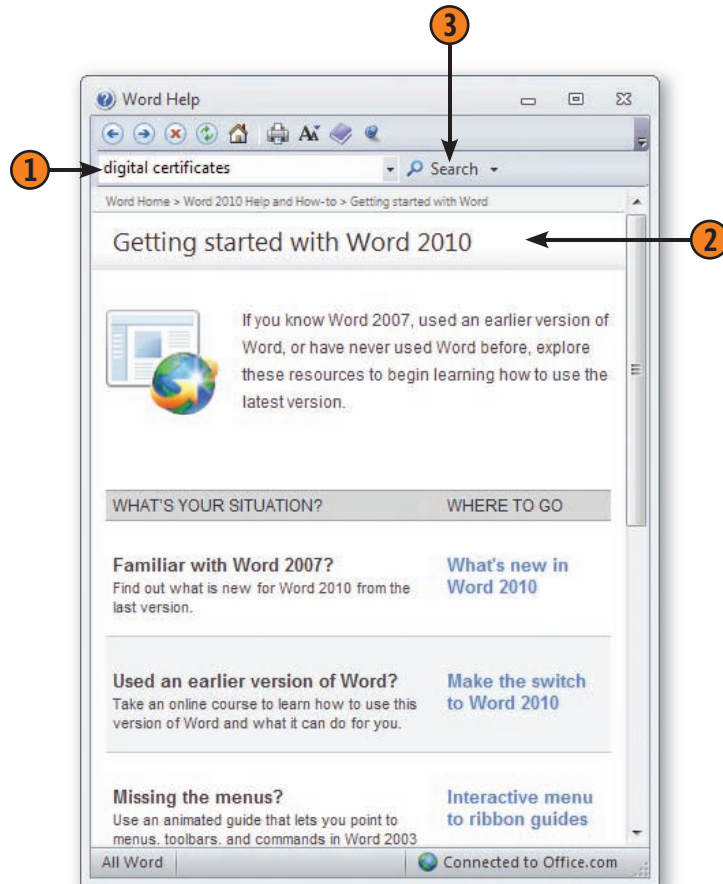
3

Word Help

1 digital certificates

Search

Word Home > Word 2010 Help and How-to > Getting started with Word

Getting started with Word 2010

2

If you know Word 2007, used an earlier version of Word, or have never used Word before, explore these resources to begin learning how to use the latest version.

| WHAT'S YOUR SITUATION? | WHERE TO GO |
|---|---|
| **Familiar with Word 2007?** Find out what is new for Word 2010 from the last version. | What's new in Word 2010 |
| **Used an earlier version of Word?** Take an online course to learn how to use this version of Word and what it can do for you. | Make the switch to Word 2010 |
| **Missing the menus?** Use an animated guide that lets you point to menus, toolbars, and commands in Word 2003 | Interactive menu to ribbon guides |

All Word

Connected to Office.com